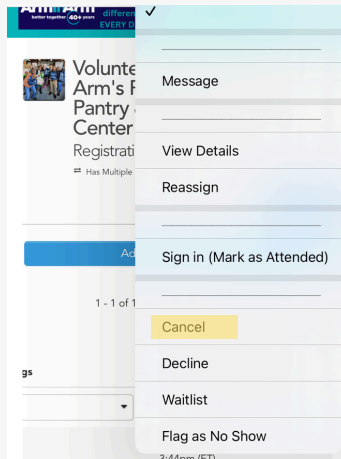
Arm in Arm
better together 40+ years
differen
EVERY D

Volunte
Arm's F
Pantry
Center
Registrati
Has Multiple

Ad

1 - 1 of 1

gs

3:44pm (ET)

✓
Message
View Details
Reassign
Sign in (Mark as Attended)
Cancel
Decline
Waitlist
Flag as No Show